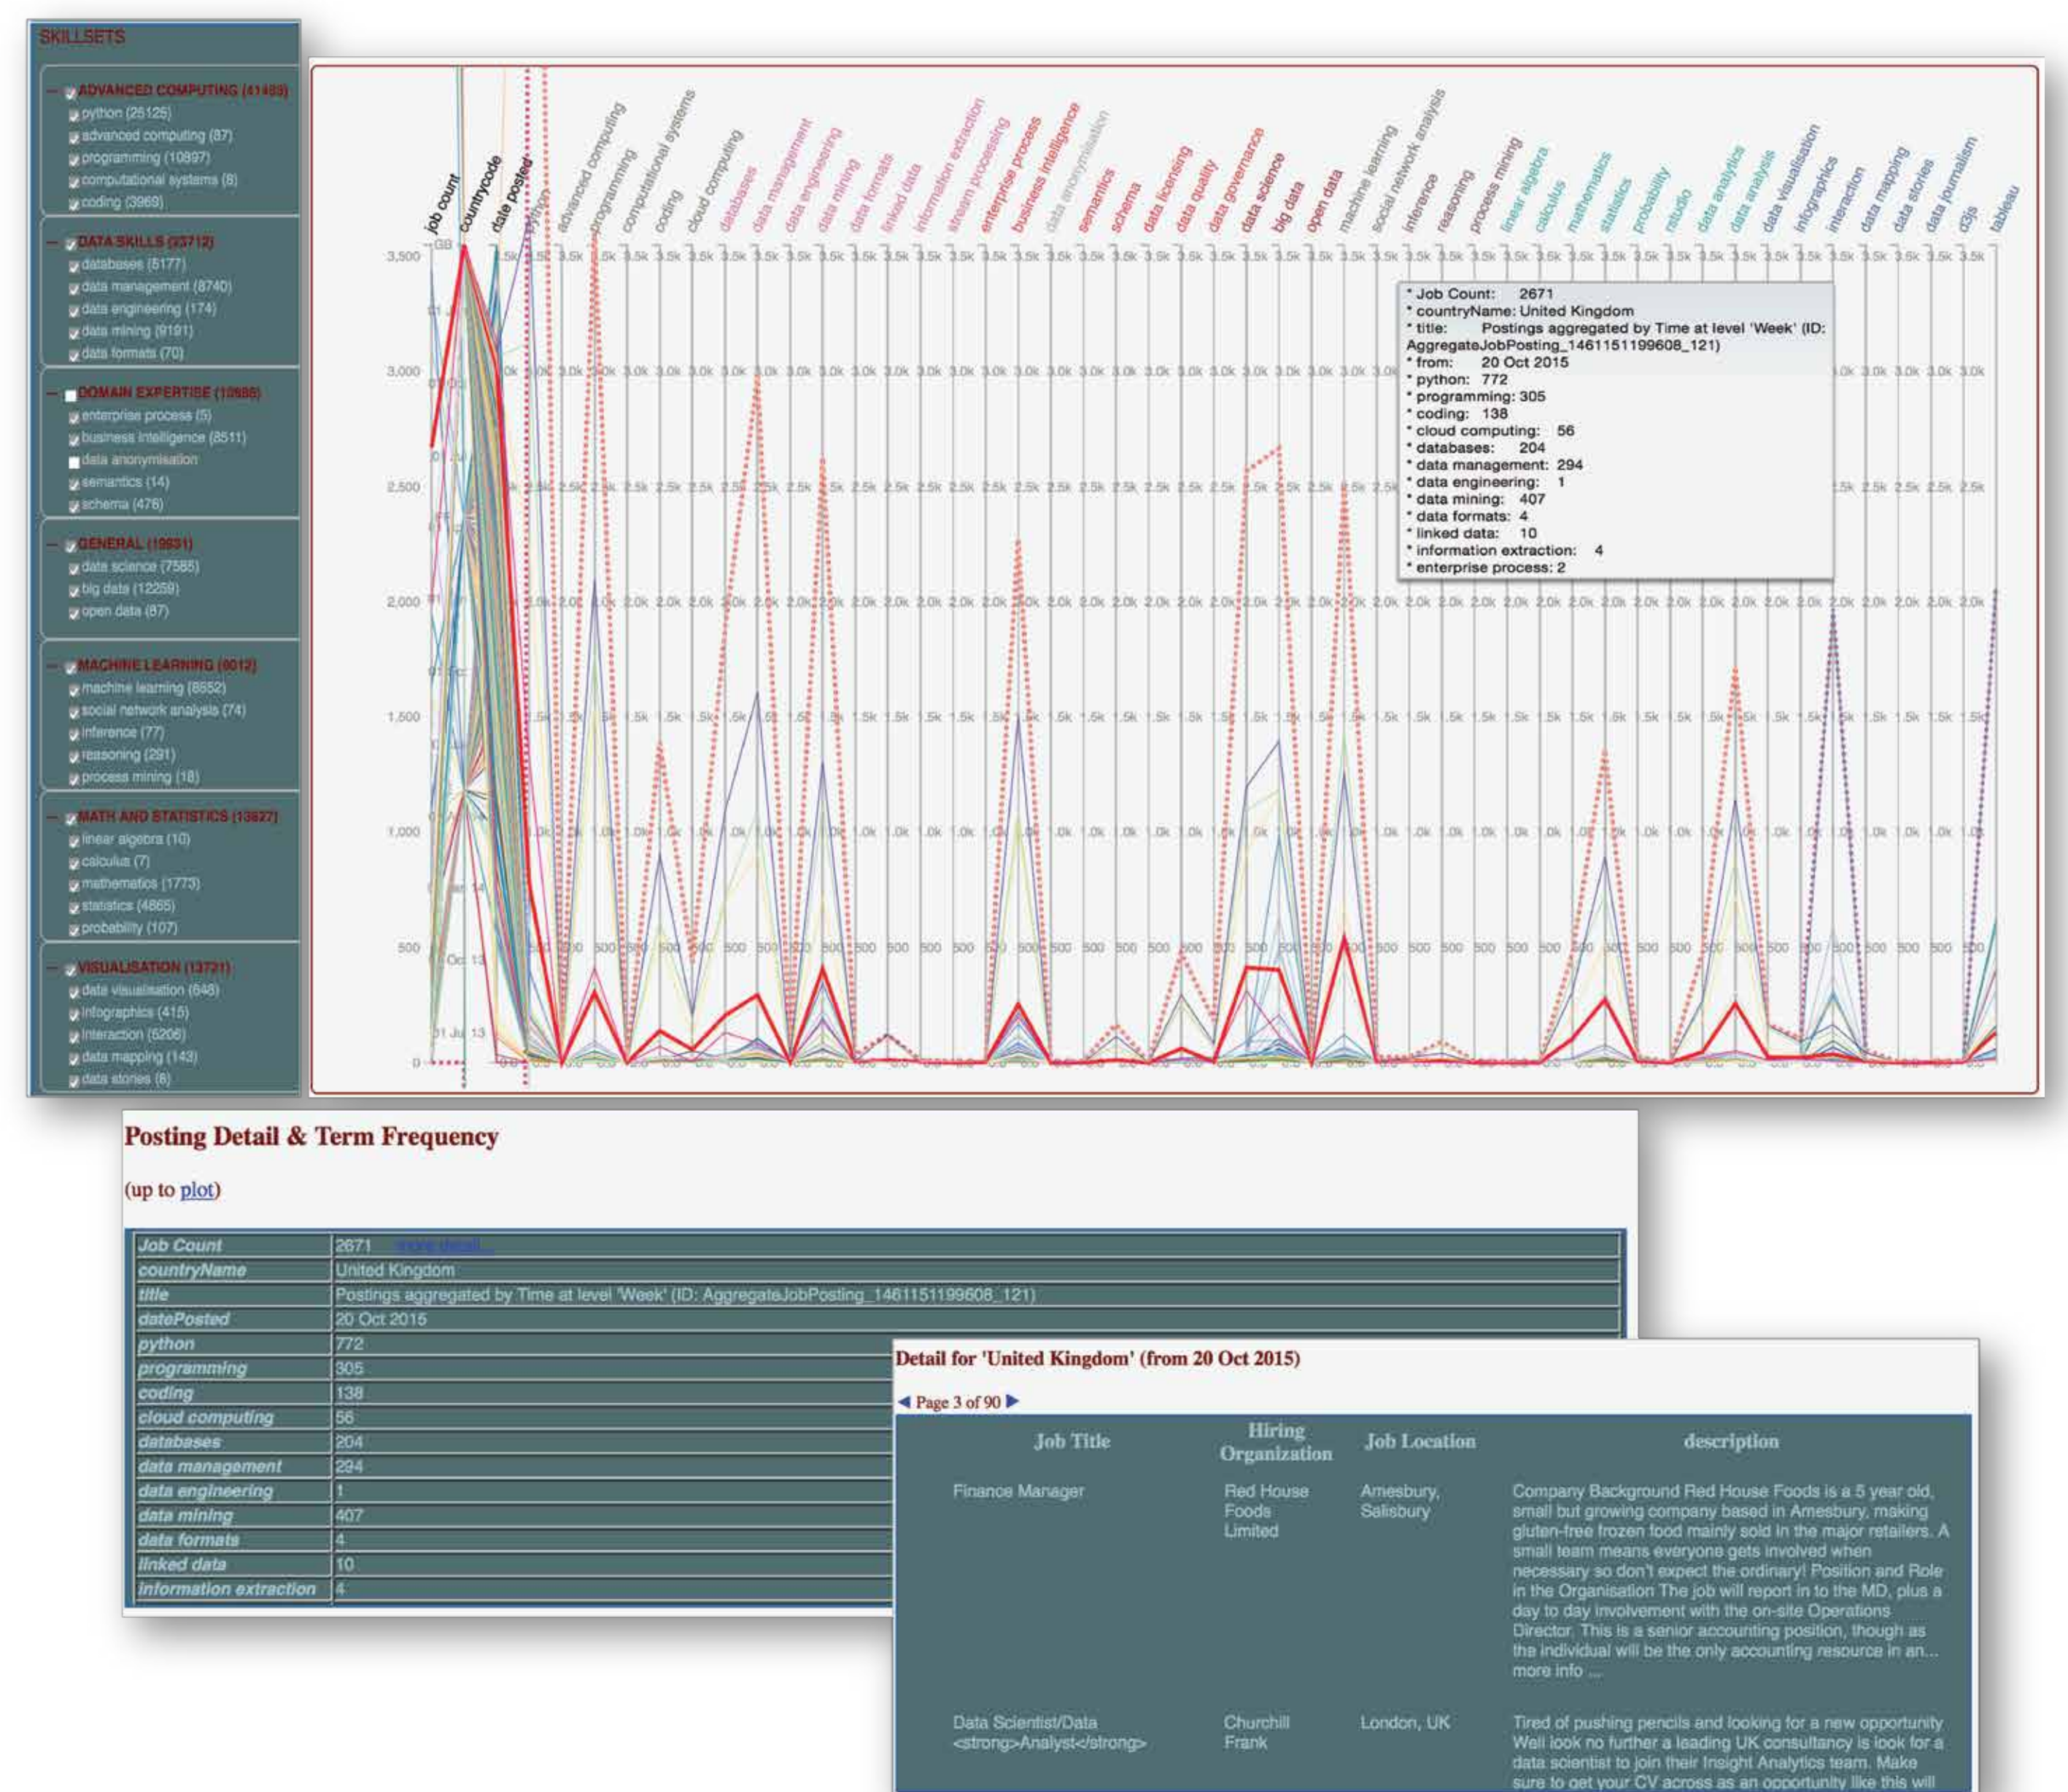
SKILLSETS

— ADVANCED COMPUTING (41485)
python (25125)
advanced computing (87)
programming (10897)
computational systems (8)
coding (3969)

— DATA SKILLS (23712)
databases (5177)
data management (8740)
data engineering (174)
data mining (9191)
data formats (70)

— DOMAIN EXPERTISE (10686)
enterprise process (5)
business intelligence (8511)
data anonymisation
semantics (14)
schema (476)

— GENERAL (19931)
data science (7585)
big data (12259)
open data (87)

— MACHINE LEARNING (9012)
machine learning (8552)
social network analysis (74)
inference (77)
reasoning (291)
process mining (18)

— MATH AND STATISTICS (13627)
linear algebra (10)
calculus (7)
mathematics (1773)
statistics (4865)
probability (107)

— VISUALISATION (13721)
data visualisation (648)
infographics (415)
interaction (5206)
data mapping (143)
data stories (8)

job count, countrycode, date posted, python, advanced computing, programming, computational systems, coding, cloud computing, databases, data management, data engineering, data mining, data formats, linked data, information extraction, stream processing, enterprise process, business intelligence, data anonymisation, semantics, schema, data licensing, data quality, data governance, data science, big data, open data, machine learning, social network analysis, inference, reasoning, process mining, linear algebra, calculus, mathematics, statistics, probability, rstudio, data analytics, data analysis, data visualisation, infographics, interaction, data mapping, data stories, data journalism, d3js, tableau

3,500, 3,000, 2,500, 2,000, 1,500, 1,000, 500, 0
3.5k, 3.0k, 2.5k, 2.0k, 1.5k, 1.0k, 500, 0.0

* Job Count: 2671
* countryName: United Kingdom
* title: Postings aggregated by Time at level 'Week' (ID: AggregateJobPosting_1461151199608_121)
* from: 20 Oct 2015
* python: 772
* programming: 305
* coding: 138
* cloud computing: 56
* databases: 204
* data management: 294
* data engineering: 1
* data mining: 407
* data formats: 4
* linked data: 10
* information extraction: 4
* enterprise process: 2

Posting Detail & Term Frequency

(up to plot)

| Job Count | 2671 more detail... |
|---|---|
| countryName | United Kingdom |
| title | Postings aggregated by Time at level 'Week' (ID: AggregateJobPosting_1461151199608_121) |
| datePosted | 20 Oct 2015 |
| python | 772 |
| programming | 305 |
| coding | 138 |
| cloud computing | 56 |
| databases | 204 |
| data management | 294 |
| data engineering | 1 |
| data mining | 407 |
| data formats | 4 |
| linked data | 10 |
| information extraction | 4 |

Detail for 'United Kingdom' (from 20 Oct 2015)

◀ Page 3 of 90 ▶

| Job Title | Hiring Organization | Job Location | description |
|---|---|---|---|
| Finance Manager | Red House Foods Limited | Amesbury, Salisbury | Company Background Red House Foods is a 5 year old, small but growing company based in Amesbury, making gluten-free frozen food mainly sold in the major retailers. A small team means everyone gets involved when necessary so don't expect the ordinary! Position and Role in the Organisation The job will report in to the MD, plus a day to day involvement with the on-site Operations Director. This is a senior accounting position, though as the individual will be the only accounting resource in an... more info ... |
| Data Scientist/Data &lt;strong&gt;Analyst&lt;/strong&gt; | Churchill Frank | London, UK | Tired of pushing pencils and looking for a new opportunity Well look no further a leading UK consultancy is look for a data scientist to join their Insight Analytics team. Make sure to get your CV across as an opportunity like this will |